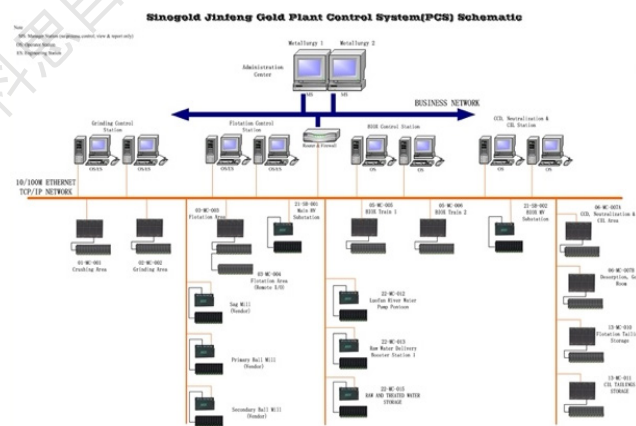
Sinogold Jinfeng Gold Plant Control System(PCS) Schematic

Note:
MS: Manager Station (no process control, view & report only)
OS: Operator Station
ES: Engineering Station

Metallurgy 1
Metallurgy 2
Administration Center
MS
MS
BUSINESS NETWORK

Grinding Control Station
OS/ES
OS/ES

Flotation Control Station
OS/ES
OS/ES

Router & Firewall

BIOX Control Station
OS
OS

CCD, Neutralization & CIL Station
OS/ES
OS

10/100M ETHERNET TCP/IP NETWORK

01-MC-001 Crushing Area
02-MC-002 Grinding Area
03-MC-003 Flotation Area
03-MC-004 Flotation Area (Remote I/O)
21-SB-001 Main HV Substation
05-MC-005 BIOX Train 1
05-MC-006 BIOX Train 2
21-SB-002 BIOX HV Substation
06-MC-007A CCD, Neutralization & CIL Area
09-MC-007B Desorption, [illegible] Room
13-MC-010 Flotation Tail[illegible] Storage
13-MC-011 CIL TAILINGS STORAGE

Sag Mill (Vendor)
Primary Ball Mill (Vendor)
Secondary Ball Mill (Vendor)

22-MC-012 Luofan River Water Pump Pontoon
22-MC-013 Raw Water Delivery Booster Station 1
22-MC-015 RAW AND TREATED WATER STORAGE